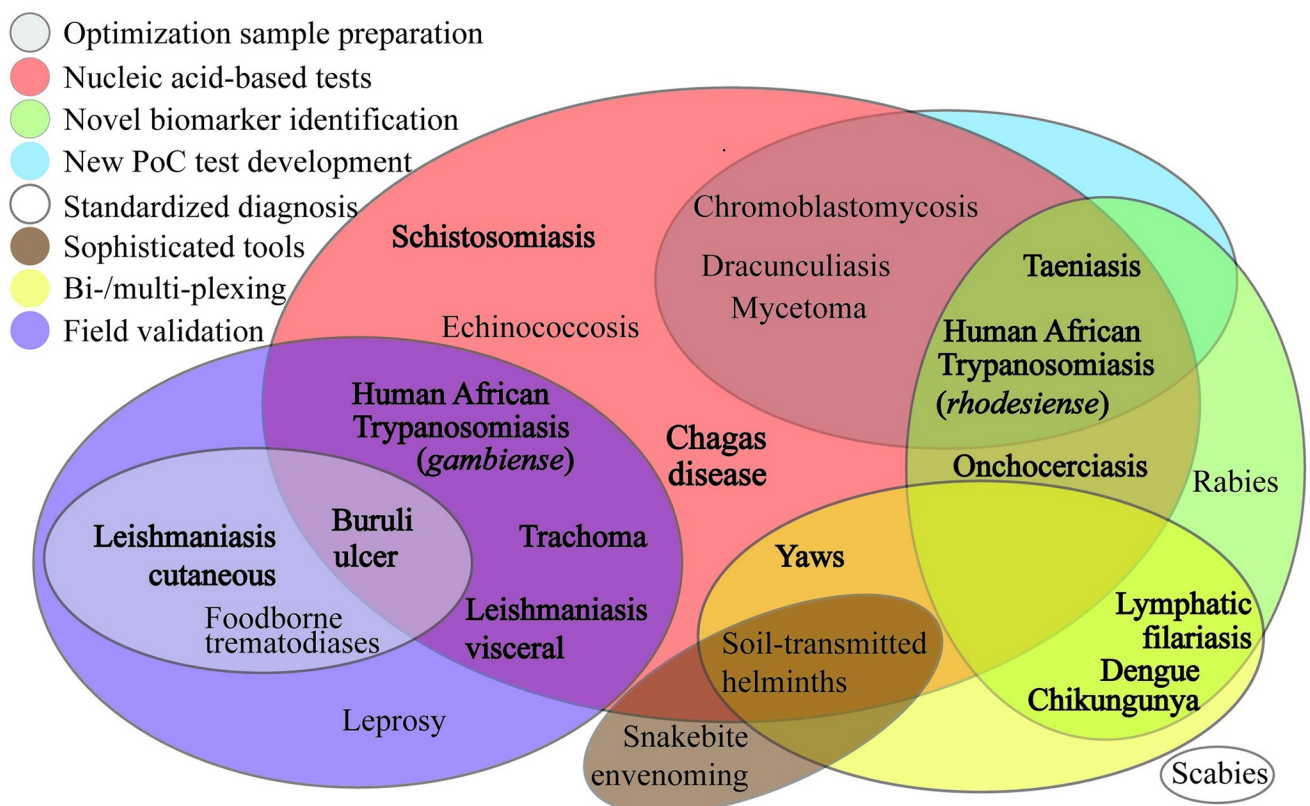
Optimization sample preparation
Nucleic acid-based tests
Novel biomarker identification
New PoC test development
Standardized diagnosis
Sophisticated tools
Bi-/multi-plexing
Field validation

Schistosomiasis
Echinococcosis
Chromoblastomycosis
Dracunculiasis
Mycetoma
Taeniasis
Human African Trypanosomiasis (rhodesiense)
Human African Trypanosomiasis (gambiense)
Chagas disease
Onchocerciasis
Rabies
Leishmaniasis cutaneous
Buruli ulcer
Trachoma
Foodborne trematodiases
Leishmaniasis visceral
Yaws
Soil-transmitted helminths
Lymphatic filariasis
Dengue
Chikungunya
Leprosy
Snakebite envenoming
Scabies